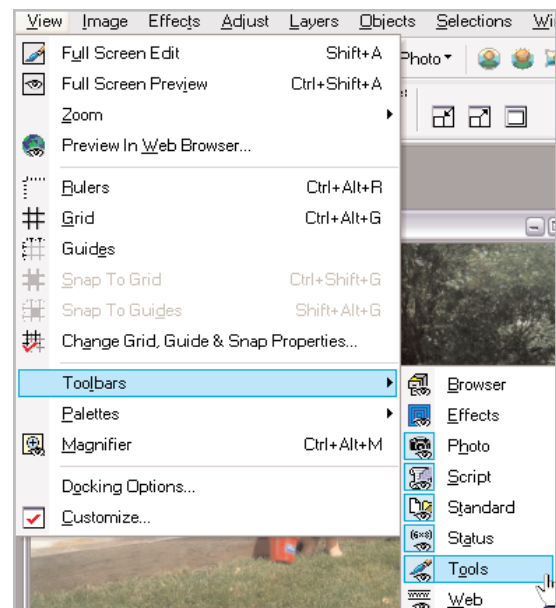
View Image Effects Adjust Layers Objects Selections Wi

Full Screen Edit Shift+A
Full Screen Preview Ctrl+Shift+A
Zoom
Preview In Web Browser...
Rulers Ctrl+Alt+R
Grid Ctrl+Alt+G
Guides
Snap To Grid Ctrl+Shift+G
Snap To Guides Shift+Alt+G
Change Grid, Guide & Snap Properties...
Toolbars
Palettes
Magnifier Ctrl+Alt+M
Docking Options...
Customize...

Photo

Browser
Effects
Photo
Script
Standard
Status
Tools
Web